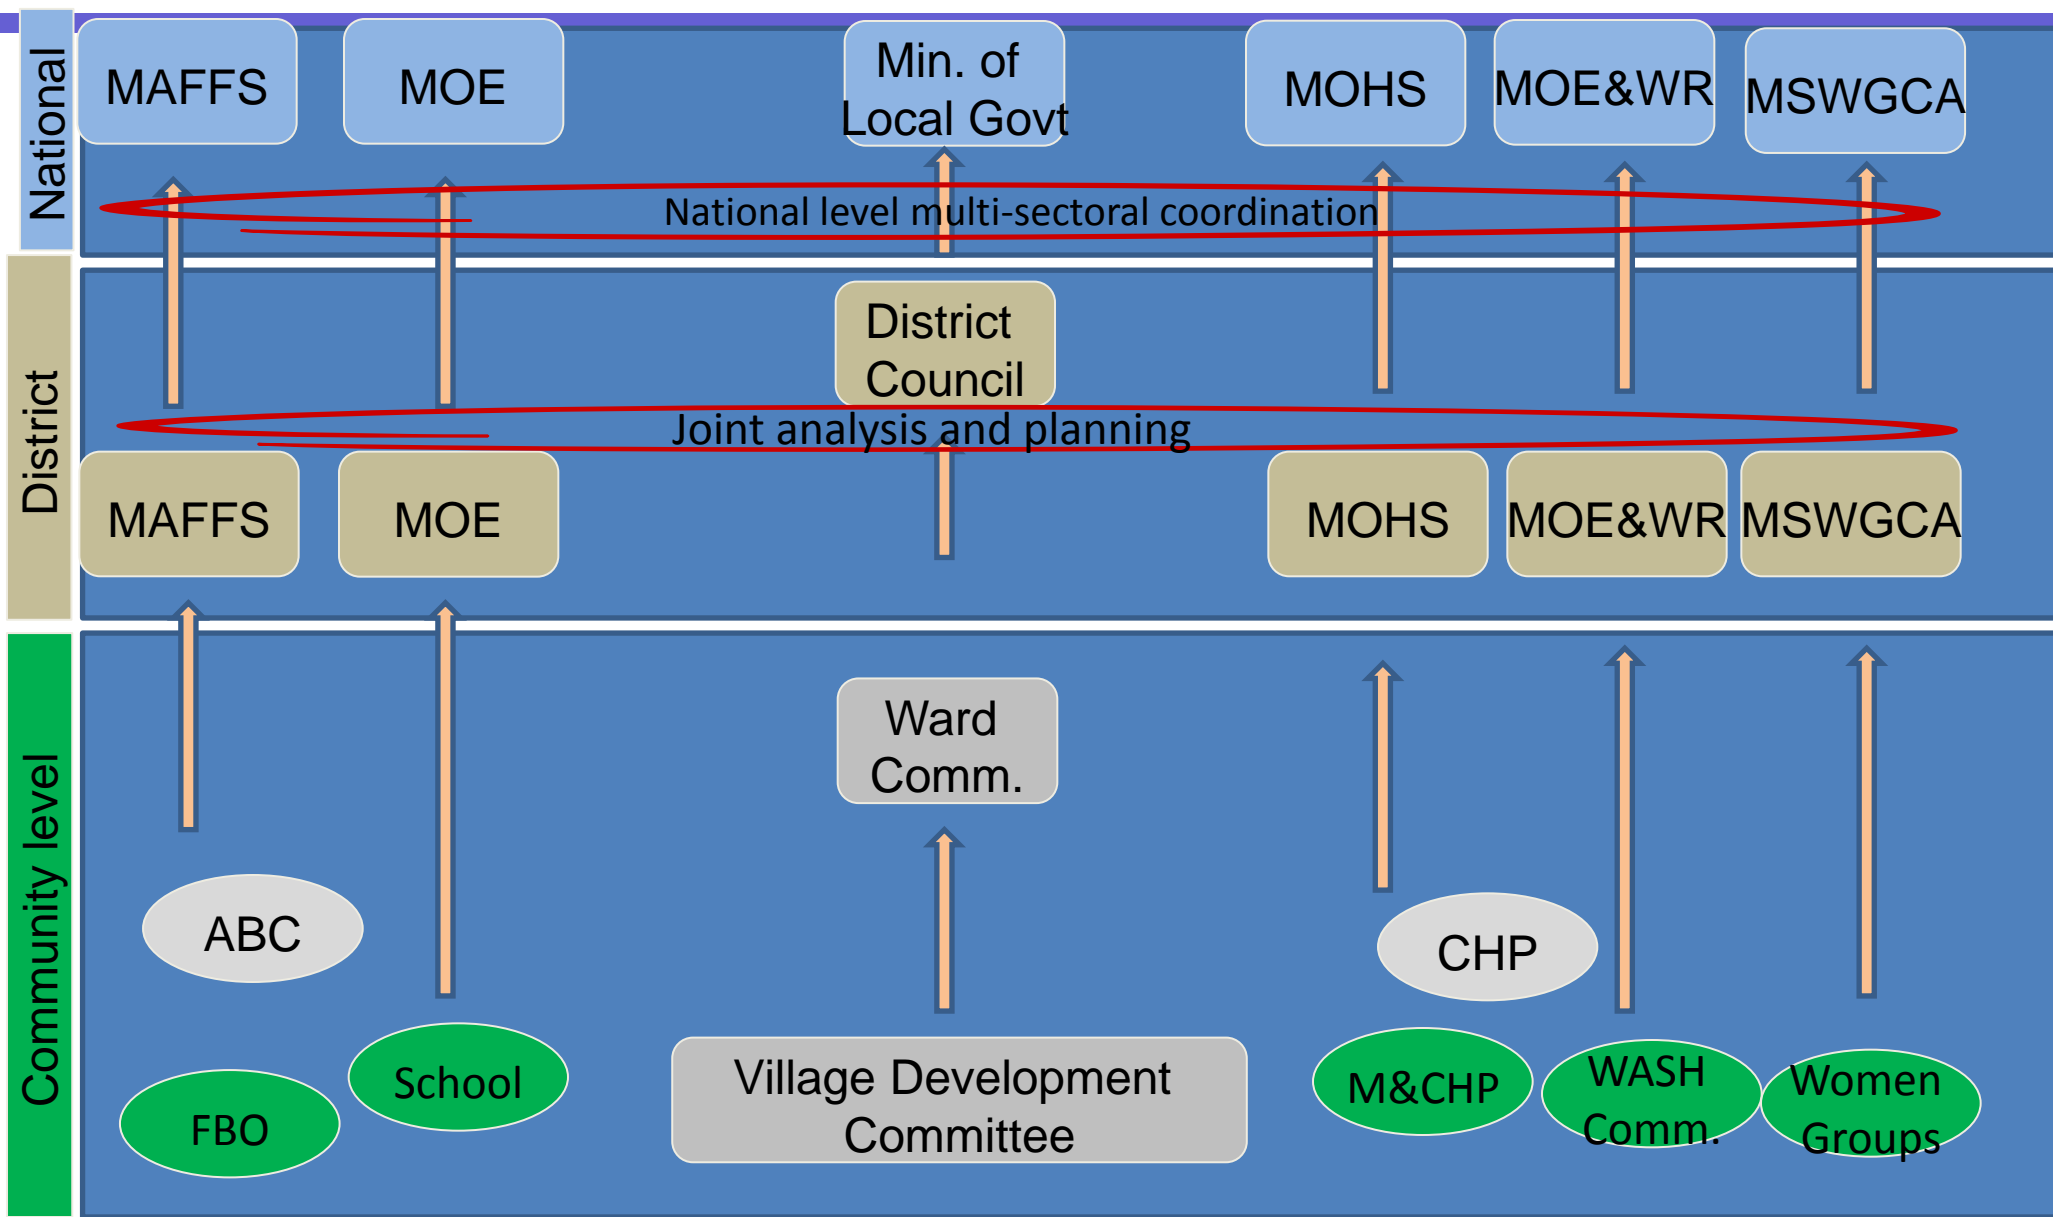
National

MAFFS

MOE

Min. of Local Govt

MOHS

MOE&WR

MSWGCA

National level multi-sectoral coordination

District

District Council

Joint analysis and planning

MAFFS

MOE

MOHS

MOE&WR

MSWGCA

Community level

Ward Comm.

ABC

CHP

FBO

School

Village Development Committee

M&CHP

WASH Comm.

Women Groups